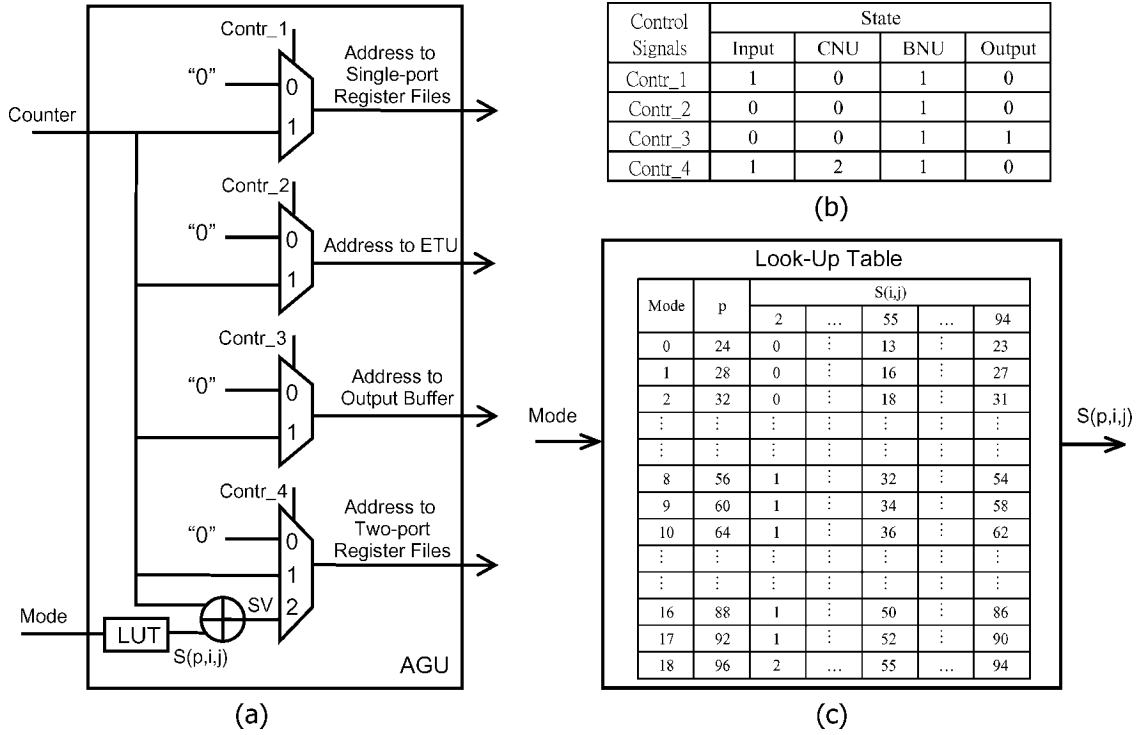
Contr_1

"0"

0

1

Address to Single-port Register Files

Counter

Contr_2

"0"

0

1

Address to ETU

Contr_3

"0"

0

1

Address to Output Buffer

Contr_4

"0"

0

1

2

Address to Two-port Register Files

SV

Mode

LUT

S(p,i,j)

AGU

(a)

| Control Signals | State | | | |
|---|---|---|---|---|
| | Input | CNU | BNU | Output |
| Contr_1 | 1 | 0 | 1 | 0 |
| Contr_2 | 0 | 0 | 1 | 0 |
| Contr_3 | 0 | 0 | 1 | 1 |
| Contr_4 | 1 | 2 | 1 | 0 |

(b)

Look-Up Table

Mode

S(p,i,j)

| Mode | p | S(i,j) | | | | |
|---|---|---|---|---|---|---|
| | | 2 | … | 55 | … | 94 |
| 0 | 24 | 0 | ⋮ | 13 | ⋮ | 23 |
| 1 | 28 | 0 | ⋮ | 16 | ⋮ | 27 |
| 2 | 32 | 0 | ⋮ | 18 | ⋮ | 31 |
| ⋮ | ⋮ | ⋮ | ⋮ | ⋮ | ⋮ | ⋮ |
| ⋮ | ⋮ | ⋮ | ⋮ | ⋮ | ⋮ | ⋮ |
| 8 | 56 | 1 | ⋮ | 32 | ⋮ | 54 |
| 9 | 60 | 1 | ⋮ | 34 | ⋮ | 58 |
| 10 | 64 | 1 | ⋮ | 36 | ⋮ | 62 |
| ⋮ | ⋮ | ⋮ | ⋮ | ⋮ | ⋮ | ⋮ |
| ⋮ | ⋮ | ⋮ | ⋮ | ⋮ | ⋮ | ⋮ |
| 16 | 88 | 1 | ⋮ | 50 | ⋮ | 86 |
| 17 | 92 | 1 | ⋮ | 52 | ⋮ | 90 |
| 18 | 96 | 2 | … | 55 | … | 94 |

(c)